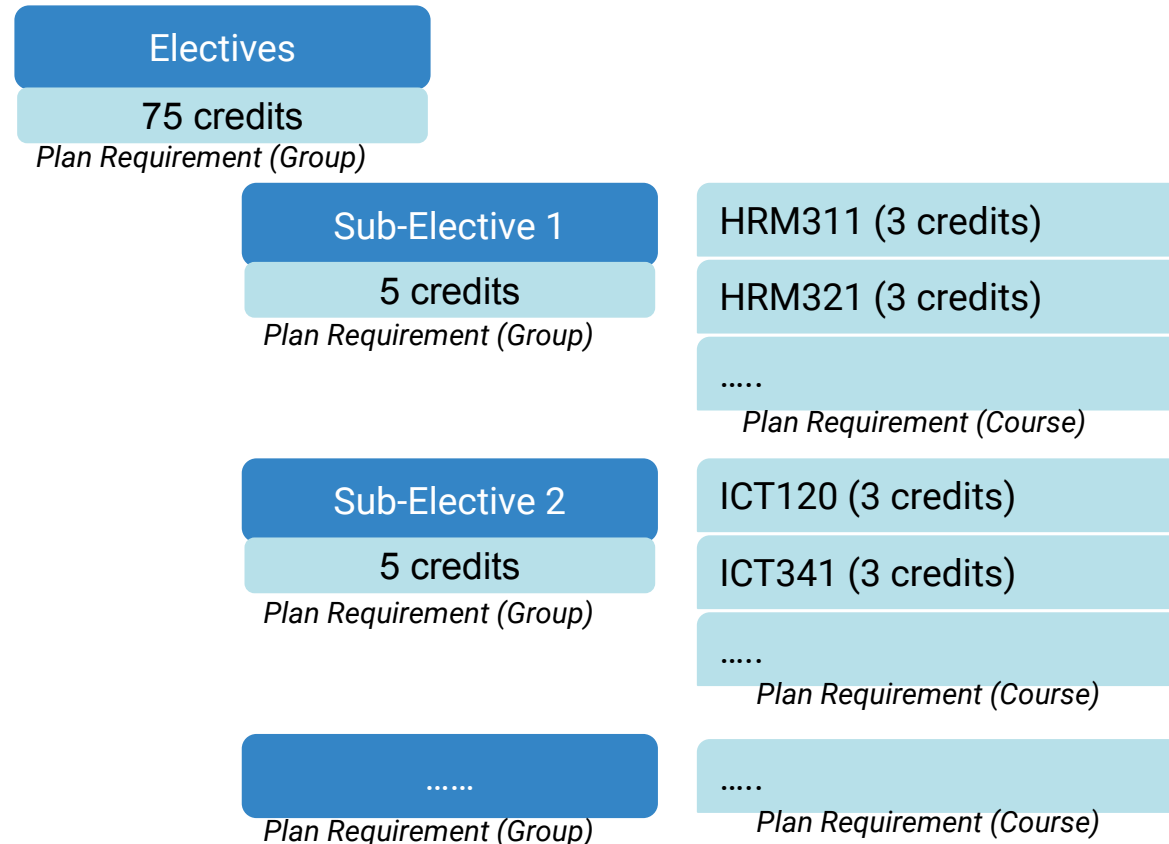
Electives

75 credits

*Plan Requirement (Group)*

Sub-Elective 1

5 credits

*Plan Requirement (Group)*

HRM311 (3 credits)

HRM321 (3 credits)

…..

*Plan Requirement (Course)*

Sub-Elective 2

5 credits

*Plan Requirement (Group)*

ICT120 (3 credits)

ICT341 (3 credits)

…..

*Plan Requirement (Course)*

……

*Plan Requirement (Group)*

…..

*Plan Requirement (Course)*